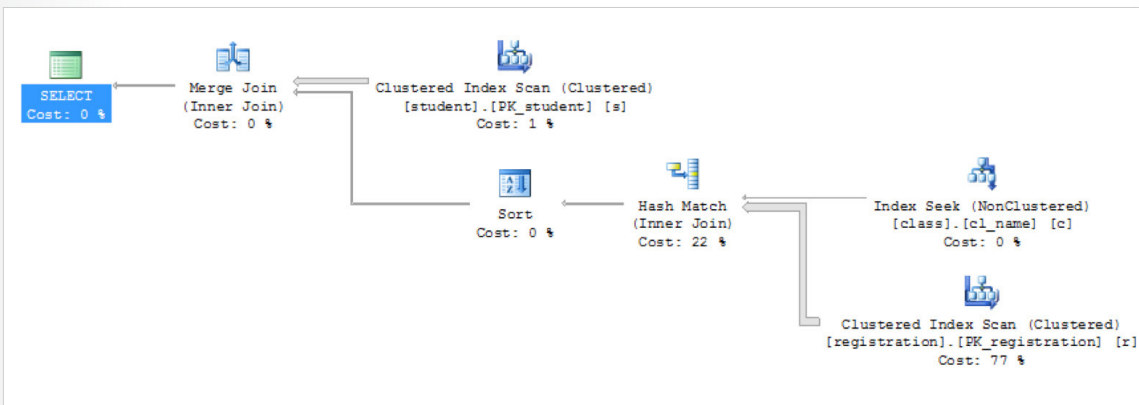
SELECT
Cost: 0 %

Merge Join
(Inner Join)
Cost: 0 %

Clustered Index Scan (Clustered)
[student].[PK_student] [s]
Cost: 1 %

Sort
Cost: 0 %

Hash Match
(Inner Join)
Cost: 22 %

Index Seek (NonClustered)
[class].[cl_name] [c]
Cost: 0 %

Clustered Index Scan (Clustered)
[registration].[PK_registration] [r]
Cost: 77 %